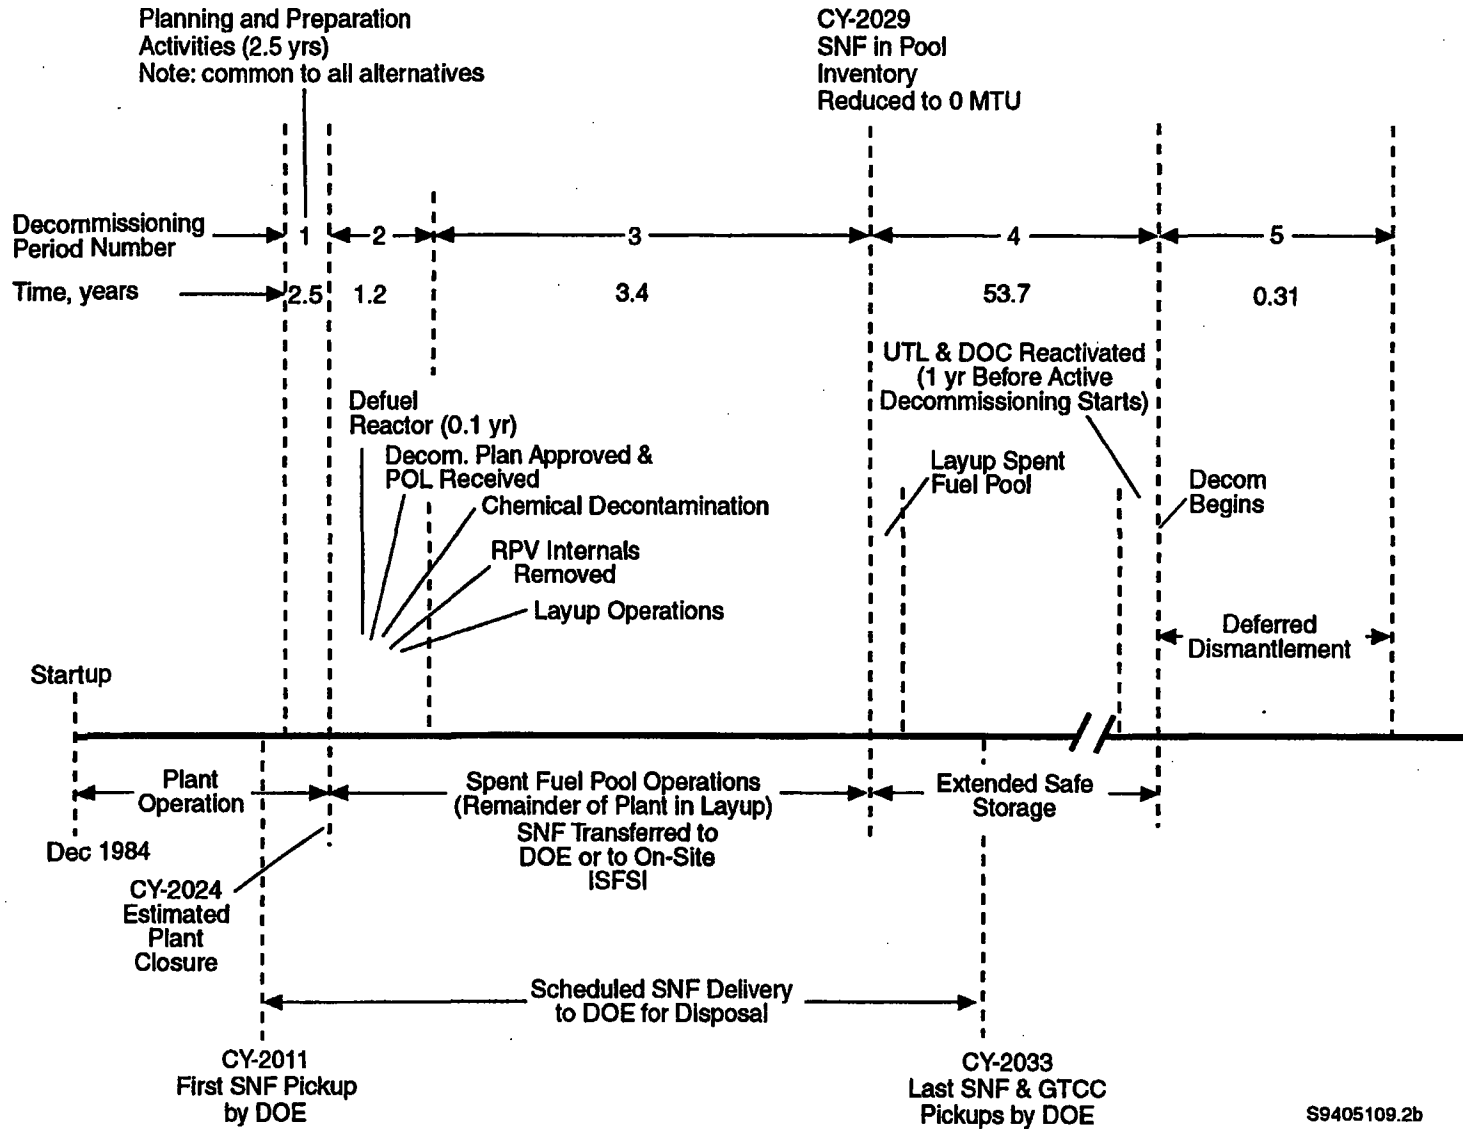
Planning and Preparation Activities (2.5 yrs) Note: common to all alternatives

CY-2029 SNF in Pool Inventory Reduced to 0 MTU

Decommissioning Period Number

1

2

3

4

5

Time, years

2.5

1.2

3.4

53.7

0.31

UTL & DOC Reactivated (1 yr Before Active Decommissioning Starts)

Defuel Reactor (0.1 yr)

Decom. Plan Approved & POL Received

Chemical Decontamination

RPV Internals Removed

Layup Operations

Layup Spent Fuel Pool

Decom Begins

Deferred Dismantlement

Startup

Plant Operation

Spent Fuel Pool Operations (Remainder of Plant in Layup) SNF Transferred to DOE or to On-Site ISFSI

Extended Safe Storage

Dec 1984

CY-2024 Estimated Plant Closure

Scheduled SNF Delivery to DOE for Disposal

CY-2011 First SNF Pickup by DOE

CY-2033 Last SNF & GTCC Pickups by DOE

S9405109.2b